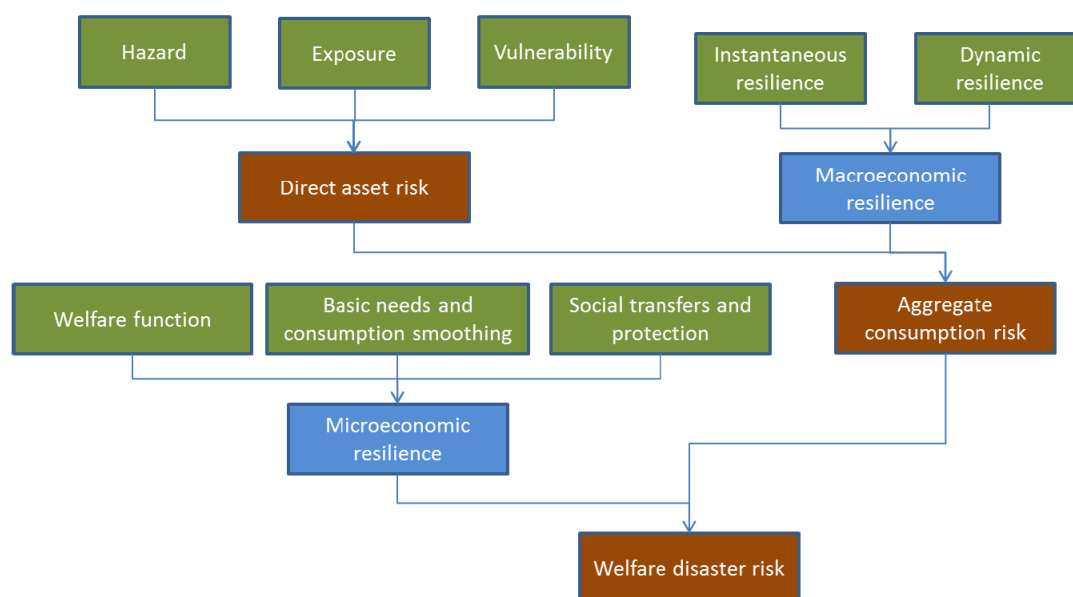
Hazard

Exposure

Vulnerability

Instantaneous resilience

Dynamic resilience

Direct asset risk

Macroeconomic resilience

Welfare function

Basic needs and consumption smoothing

Social transfers and protection

Aggregate consumption risk

Microeconomic resilience

Welfare disaster risk